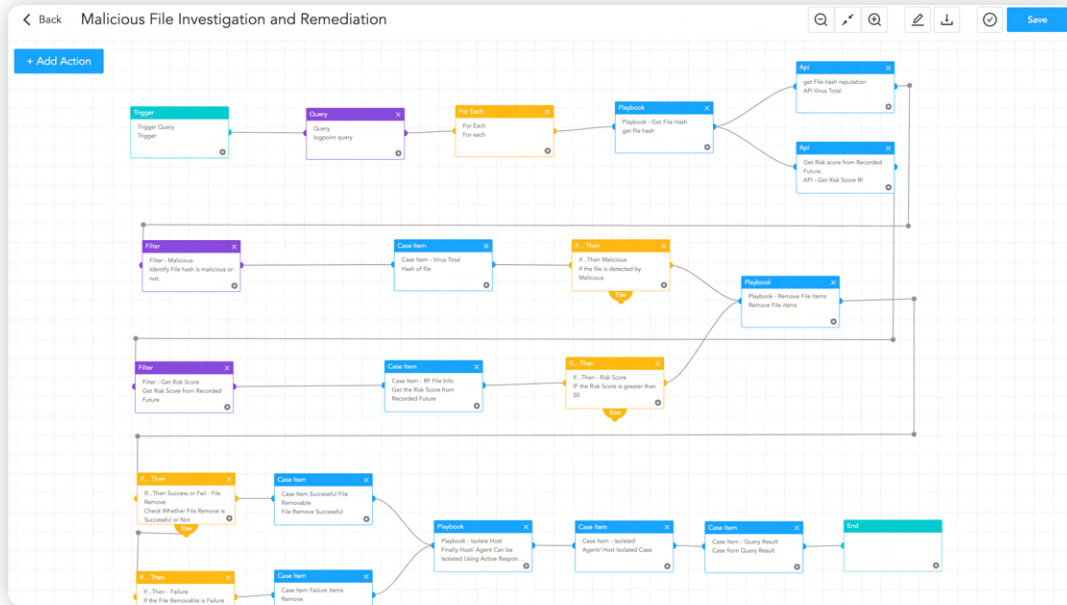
Back Malicious File Investigation and Remediation

Save

+ Add Action

Trigger
Trigger Query
Trigger

Query
Query
logpoint query

For Each
For Each
For each

Playbook
Playbook - Get File Hash
get file hash

Api
get File hash reputation
API Virus Total

Api
Get Risk score from Recorded Future.
API - Get Risk Score Rf

Filter
Filter - Malicious
Identify File hash is malicious or not.

Case Item
Case Item - Virus Total
Hash of file

If...Then
If...Then Malicious
If the file is detected by Malicious

Else

Playbook
Playbook - Remove File Items
Remove File Items

Filter
Filter - Get Risk Score
Get Risk Score from Recorded Future

Case Item
Case Item - RF File Info
Get the Risk Score from Recorded Future

If...Then
If...Then - Risk Score
If the Risk Score is greater than 50

Else

If...Then
If...Then Success or Fail - File Remove
Check Whether File Remove is Successful or Not

Else

Case Item
Case Item Successful File Removable
File Remove Successful

Playbook
Playbook - Isolate Host
Finally Host/ Agent Can be Isolated Using Active Respon...

Case Item
Case Item - Isolated
Agent/ Host Isolated Case

Case Item
Case Item - Query Result
Case from Query Result

End

If...Then
If...Then - Failure
If the File Removable is Failure

Case Item
Case Item Failure Items
Remove